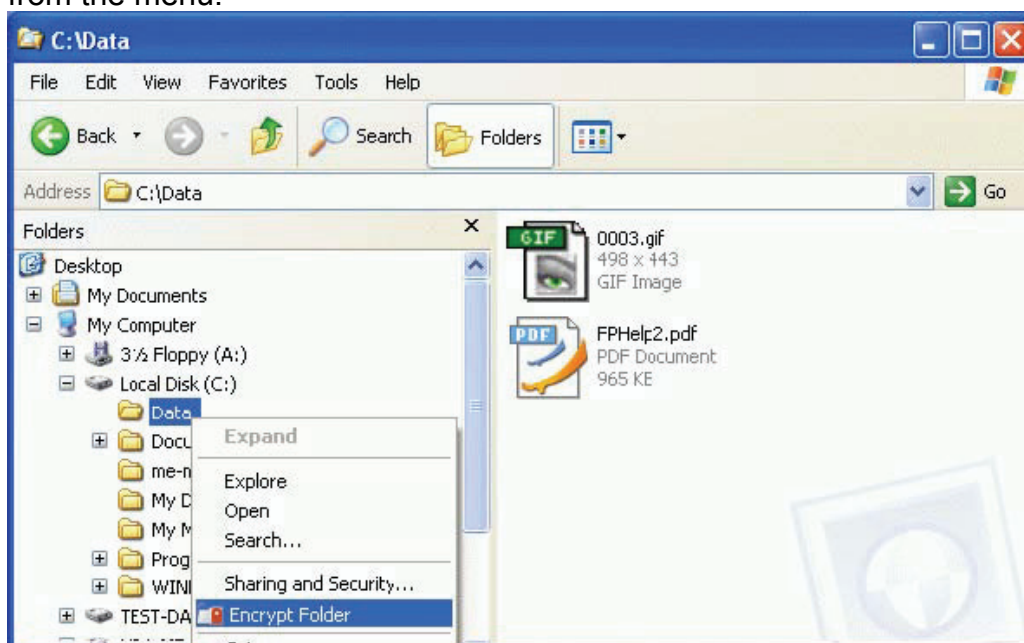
from the menu.

C:\Data

File Edit View Favorites Tools Help

Back Search Folders

Address C:\Data Go

Folders

Desktop
My Documents
My Computer
3½ Floppy (A:)
Local Disk (C:)
Data
Docu
me-n
My D
My M
Prog
WINI
TEST-DA

Expand
Explore
Open
Search...
Sharing and Security...
Encrypt Folder

GIF
0003.gif
498 x 443
GIF Image

PDF
FPHelp2.pdf
PDF Document
965 KB